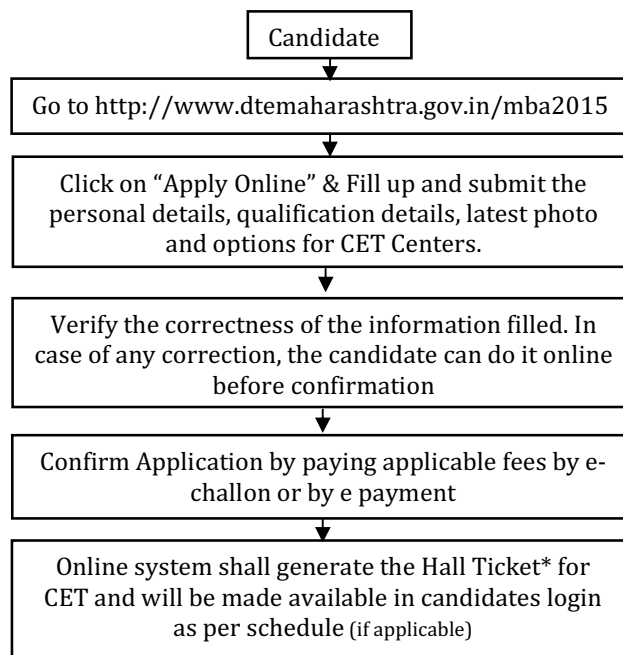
Candidate

Go to http://www.dtemaharashtra.gov.in/mba2015

Click on "Apply Online" & Fill up and submit the personal details, qualification details, latest photo and options for CET Centers.

Verify the correctness of the information filled. In case of any correction, the candidate can do it online before confirmation

Confirm Application by paying applicable fees by e-challon or by e payment

Online system shall generate the Hall Ticket* for CET and will be made available in candidates login as per schedule (if applicable)